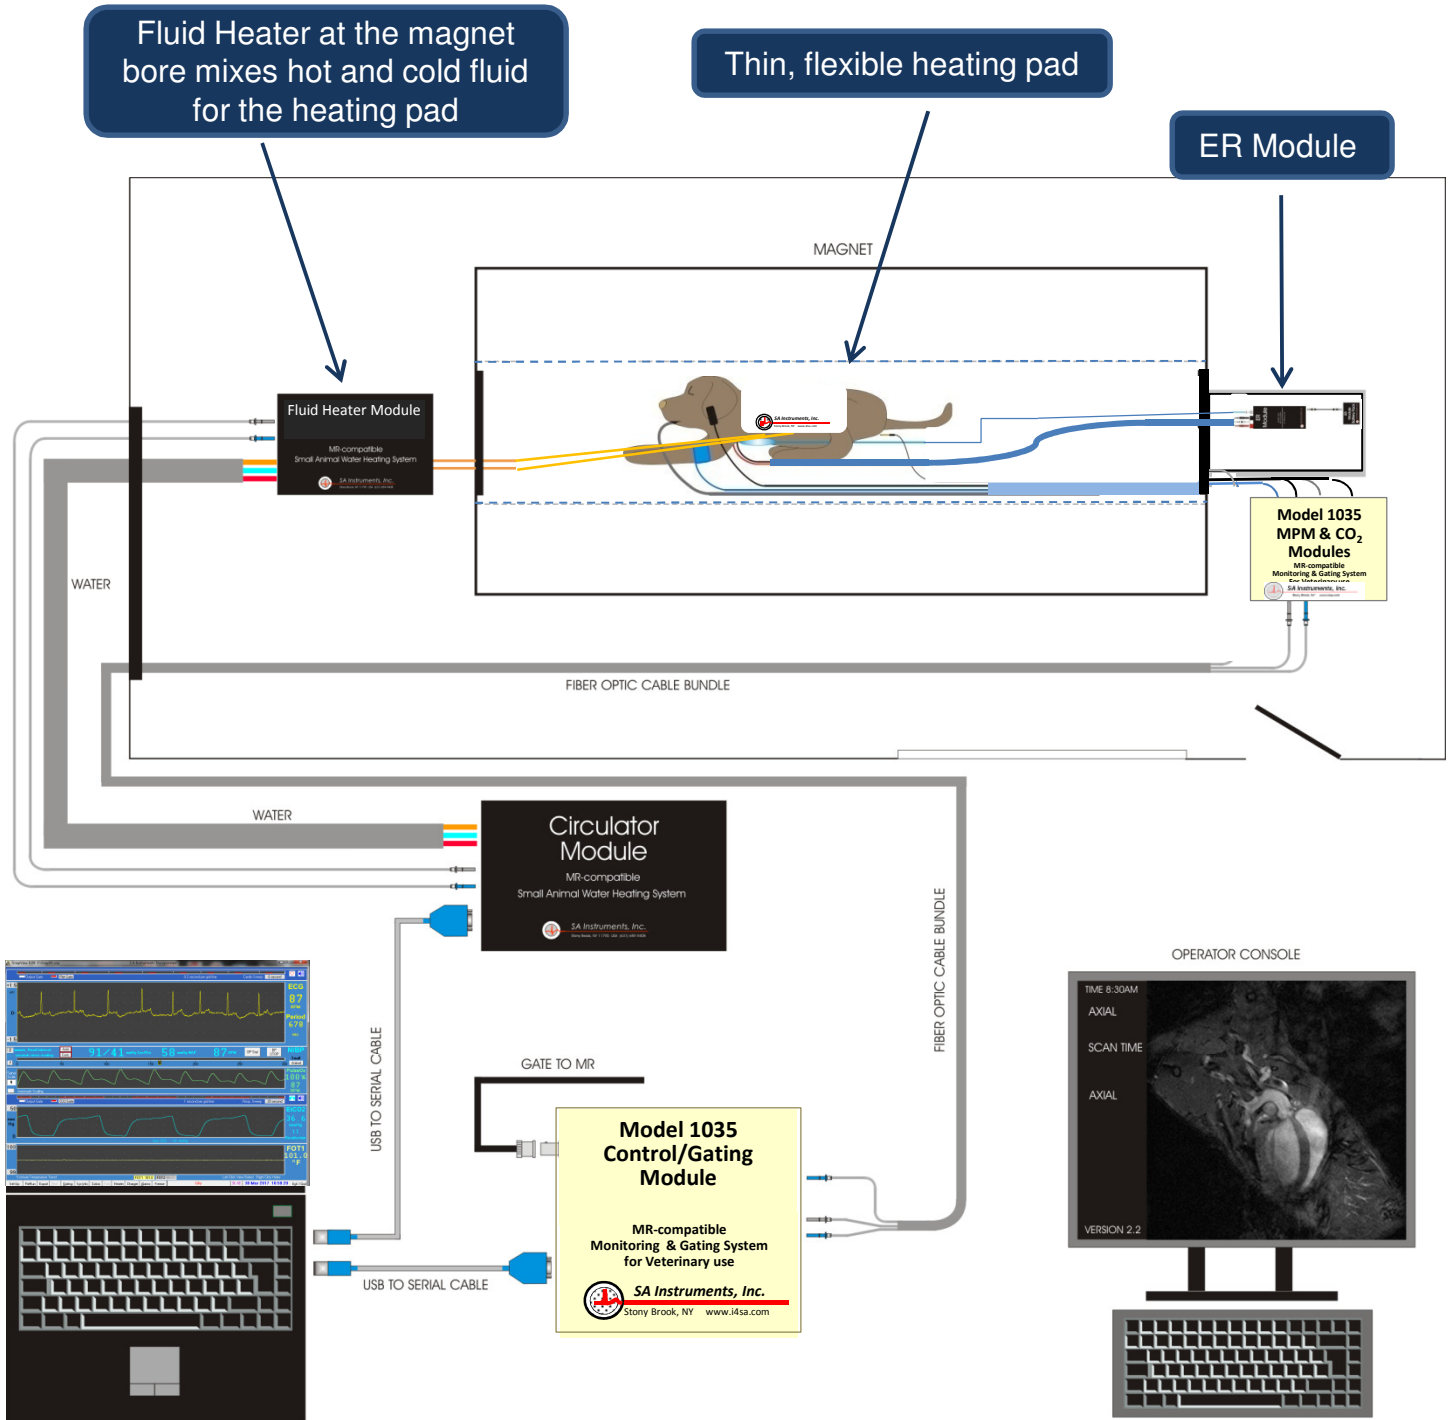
Fluid Heater at the magnet bore mixes hot and cold fluid for the heating pad

Thin, flexible heating pad

ER Module

MAGNET

Fluid Heater Module
MR-compatible
Small Animal Water Heating System
SA Instruments, Inc.

SA Instruments, Inc.

ER Module

Model 1035
MPM & $CO_2$
Modules
MR-compatible
Monitoring & Gating System
For Veterinary use
SA Instruments, Inc.

WATER

FIBER OPTIC CABLE BUNDLE

WATER

Circulator Module
MR-compatible
Small Animal Water Heating System
SA Instruments, Inc.

FIBER OPTIC CABLE BUNDLE

USB TO SERIAL CABLE

GATE TO MR

Model 1035
Control/Gating
Module

MR-compatible
Monitoring & Gating System
for Veterinary use

SA Instruments, Inc.
Stony Brook, NY www.i4sa.com

USB TO SERIAL CABLE

OPERATOR CONSOLE

TIME 8:30AM
AXIAL
SCAN TIME
AXIAL
VERSION 2.2

ECG
87
Period
678
91 / 41
58
87
100
101.0
°F